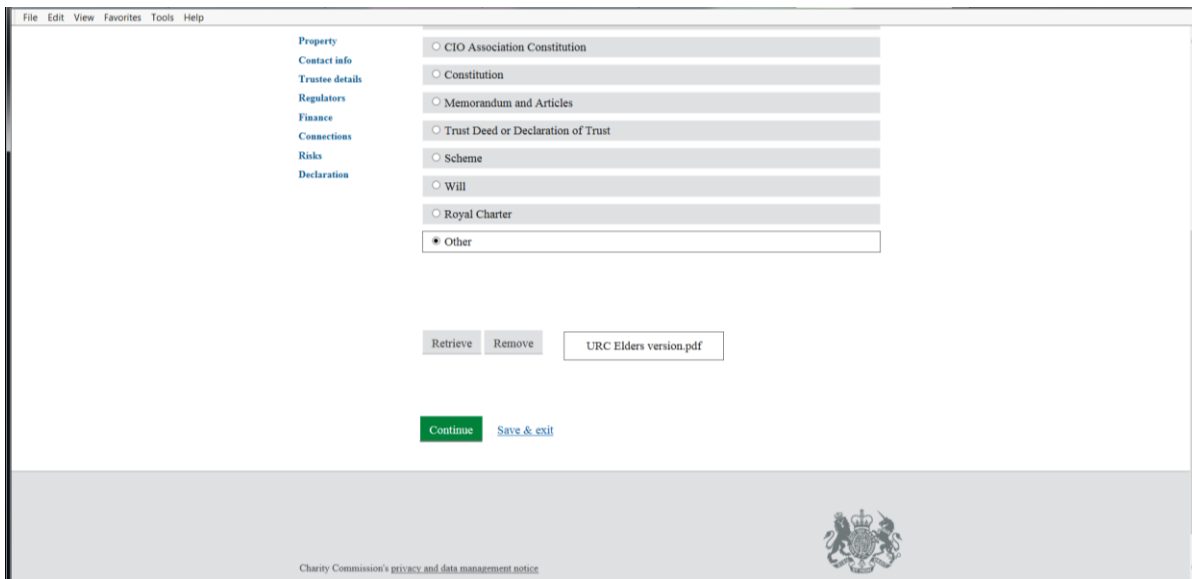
File Edit View Favorites Tools Help

Property
Contact info
Trustee details
Regulators
Finance
Connections
Risks
Declaration

CIO Association Constitution
Constitution
Memorandum and Articles
Trust Deed or Declaration of Trust
Scheme
Will
Royal Charter
Other

Retrieve
Remove
URC Elders version.pdf

Continue
Save & exit

Charity Commission's privacy and data management notice